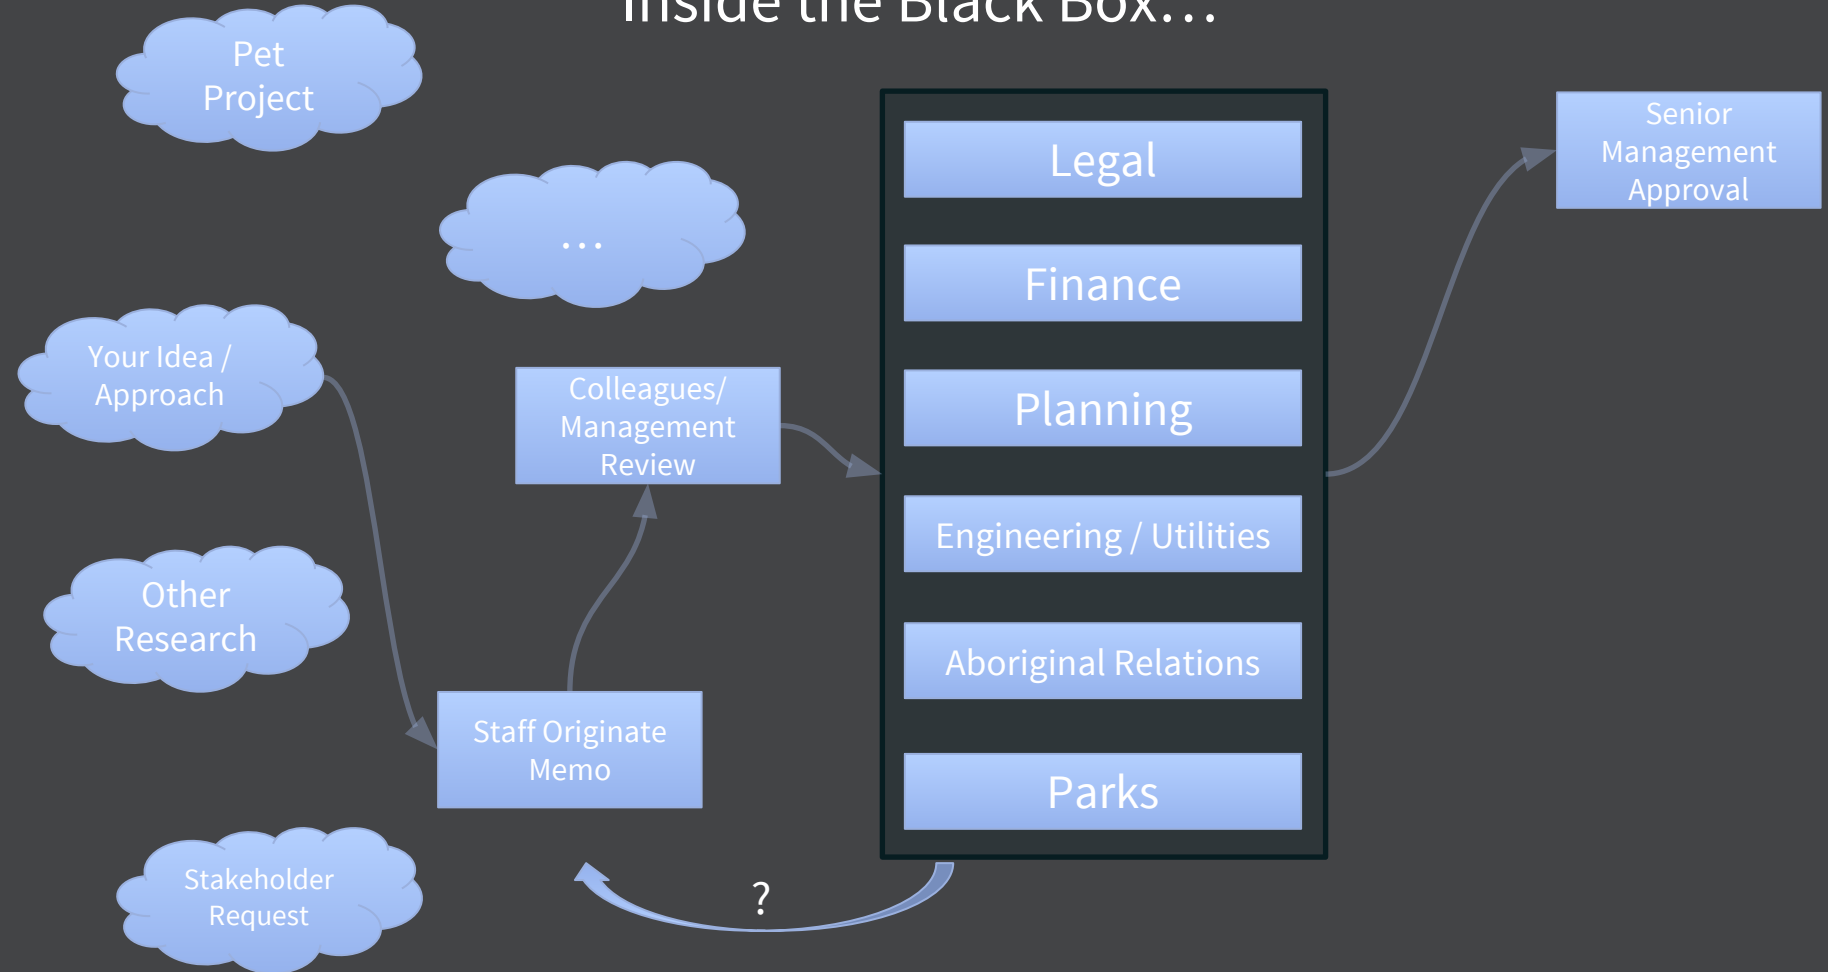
Inside the Black Box…

Pet Project

…

Your Idea / Approach

Other Research

Stakeholder Request

Colleagues/ Management Review

Staff Originate Memo

Legal

Finance

Planning

Engineering / Utilities

Aboriginal Relations

Parks

Senior Management Approval

?